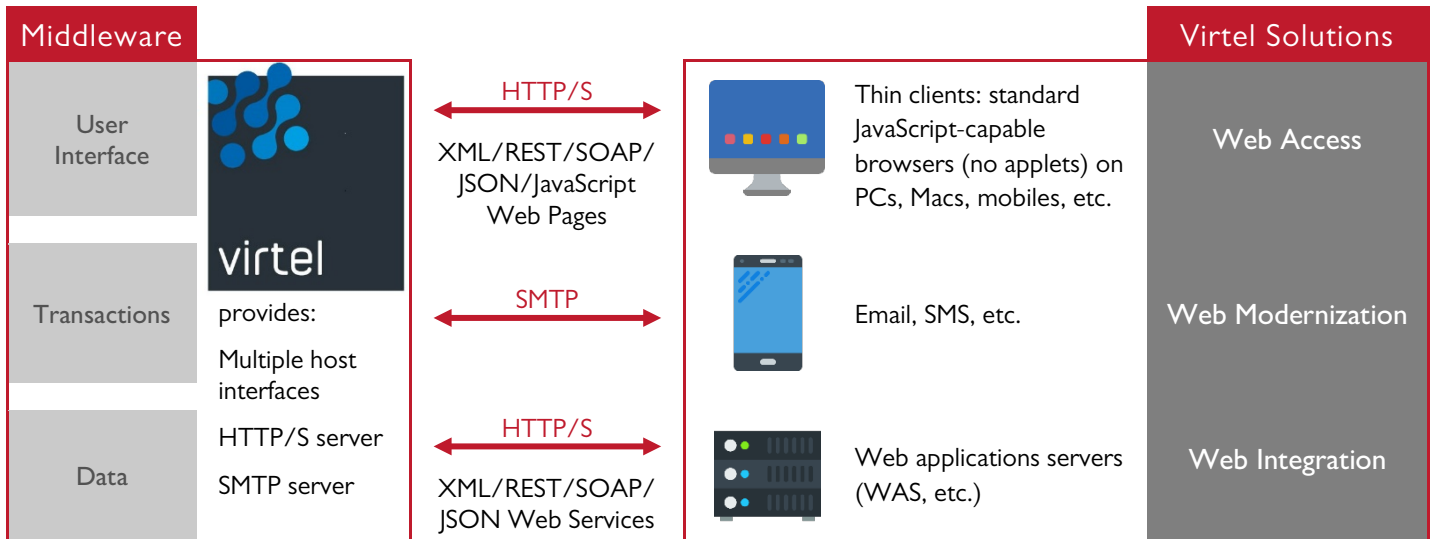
Middleware

User Interface

Transactions

Data

virtel

provides:

Multiple host interfaces

HTTP/S server

SMTP server

HTTP/S

XML/REST/SOAP/ JSON/JavaScript Web Pages

SMTP

HTTP/S

XML/REST/SOAP/ JSON Web Services

Thin clients: standard JavaScript-capable browsers (no applets) on PCs, Macs, mobiles, etc.

Email, SMS, etc.

Web applications servers (WAS, etc.)

Virtel Solutions

Web Access

Web Modernization

Web Integration